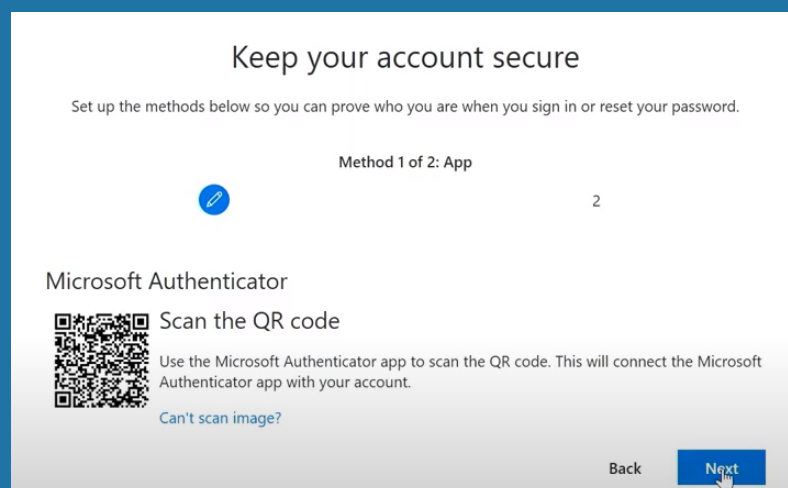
Keep your account secure

Set up the methods below so you can prove who you are when you sign in or reset your password.

Method 1 of 2: App

2

Microsoft Authenticator

Scan the QR code

Use the Microsoft Authenticator app to scan the QR code. This will connect the Microsoft Authenticator app with your account.

Can't scan image?

Back

Next